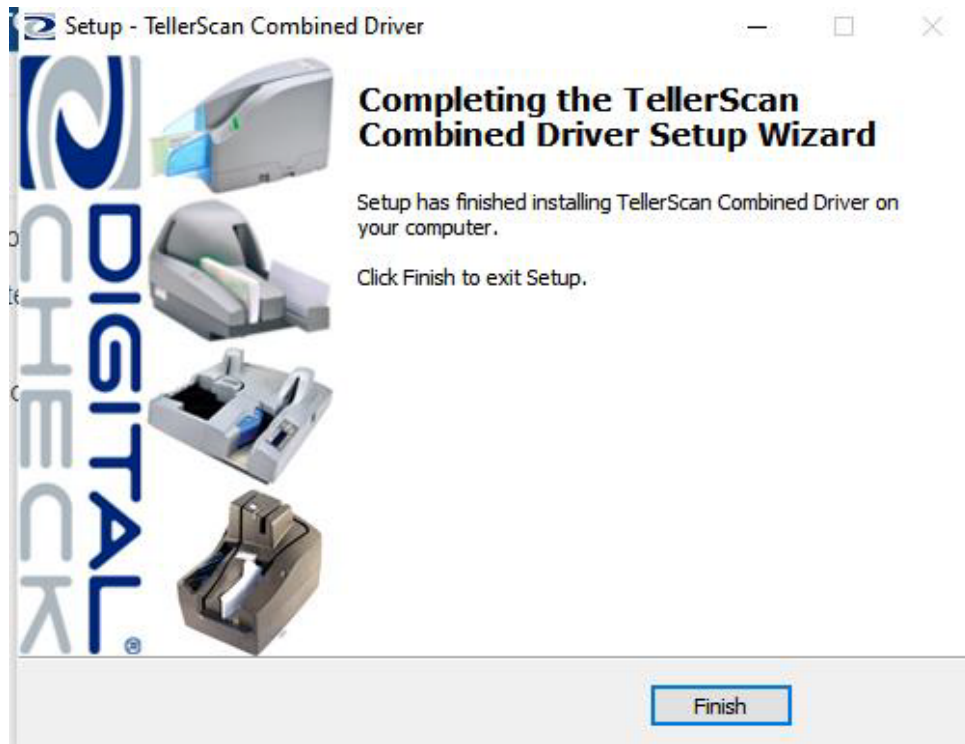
Setup - TellerScan Combined Driver

DIGITAL CHECK®

Completing the TellerScan Combined Driver Setup Wizard

Setup has finished installing TellerScan Combined Driver on your computer.

Click Finish to exit Setup.

Finish